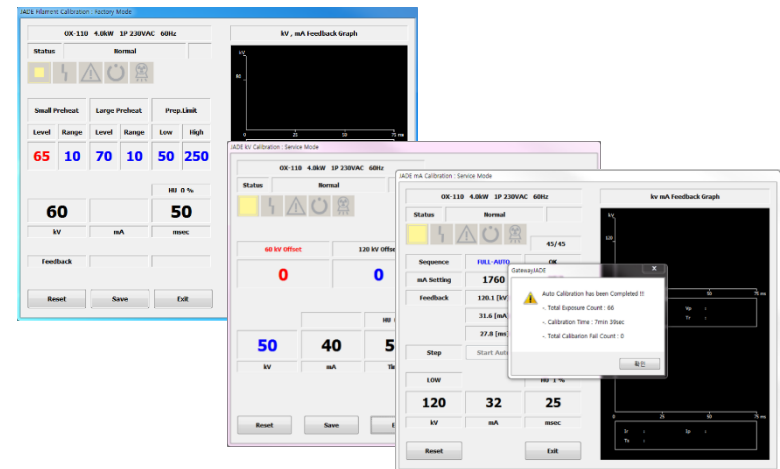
JADE Filament Calibration : Factory Mode

OX-110 4.0kW 1P 230VAC 60Hz

Status Normal

Small Preheat Large Preheat Prep.Limit

Level Range Level Range Low High

65 10 70 10 50 250

HU 0 %

60 50

kV mA msec

Feedback

Reset Save Exit

kV , mA Feedback Graph

kV

80

0 25 50 75 ms

JADE kV Calibration : Service Mode

OX-110 4.0kW 1P 230VAC 60Hz

Status Normal

60 kV Offset 120 kV Offset

0 0

HU

50 40 5

kV mA Tir

Reset Save E

JADE mA Calibration : Service Mode

OX-110 4.0kW 1P 230VAC 60Hz

Status Normal

45/45

Sequence FULL-AUTO OK

mA Setting 1760

Feedback 120.1 [kV

31.6 [mA]

37.8 [ms]

Step Start Auto

LOW HU 1 %

120 32 25

kV mA msec

Reset Exit

kv mA Feedback Graph

kV

120

0 25 50 75 ms

Vp

Tr

0 25 50 75 ms

Ip

Tr

GatewayJADE

Auto Calibration has been Completed !!

- Total Exposure Count : 66

- Calibration Time : 7min 20sec

- Total Calibration Fail Count : 0

확인